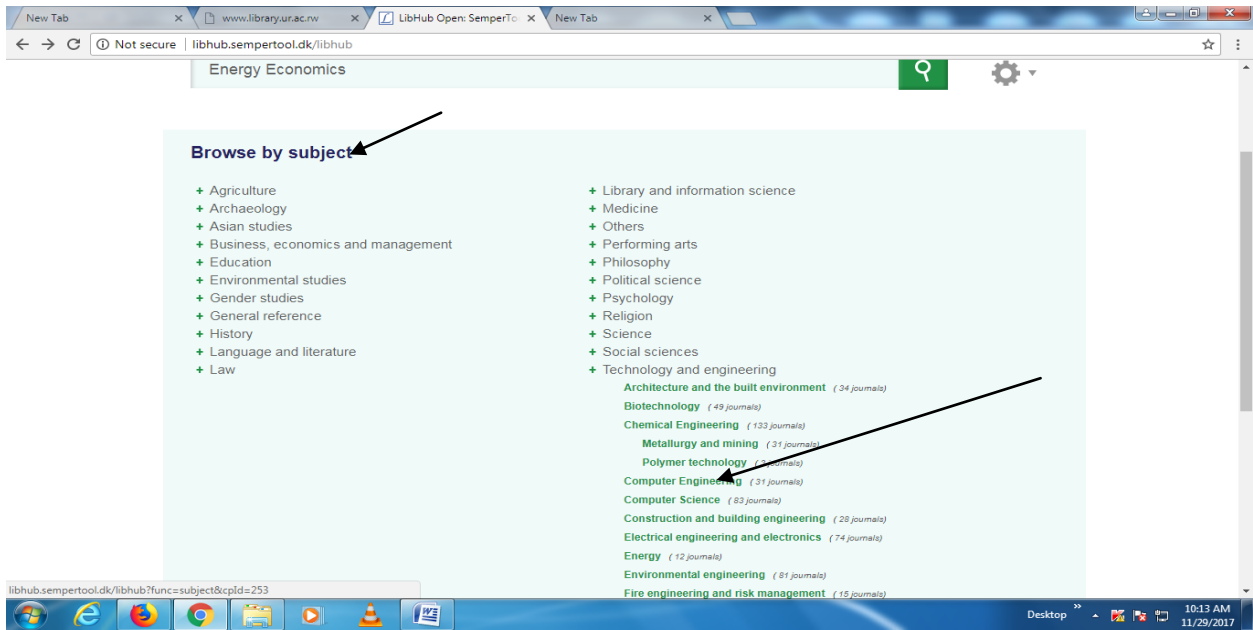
New Tab
www.library.ur.ac.rw
LibHub Open: SemperTo
New Tab

Not secure | libhub.sempertool.dk/libhub

Energy Economics

Browse by subject

+ Agriculture
+ Archaeology
+ Asian studies
+ Business, economics and management
+ Education
+ Environmental studies
+ Gender studies
+ General reference
+ History
+ Language and literature
+ Law

+ Library and information science
+ Medicine
+ Others
+ Performing arts
+ Philosophy
+ Political science
+ Psychology
+ Religion
+ Science
+ Social sciences
+ Technology and engineering
Architecture and the built environment ( 34 journals)
Biotechnology ( 49 journals)
Chemical Engineering ( 133 journals)
Metallurgy and mining ( 31 journals)
Polymer technology ( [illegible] journals)
Computer Engineering ( 31 journals)
Computer Science ( 83 journals)
Construction and building engineering ( 28 journals)
Electrical engineering and electronics ( 74 journals)
Energy ( 12 journals)
Environmental engineering ( 81 journals)
Fire engineering and risk management ( 15 journals)

libhub.sempertool.dk/libhub?func=subject&cpId=253

Desktop
10:13 AM
11/29/2017